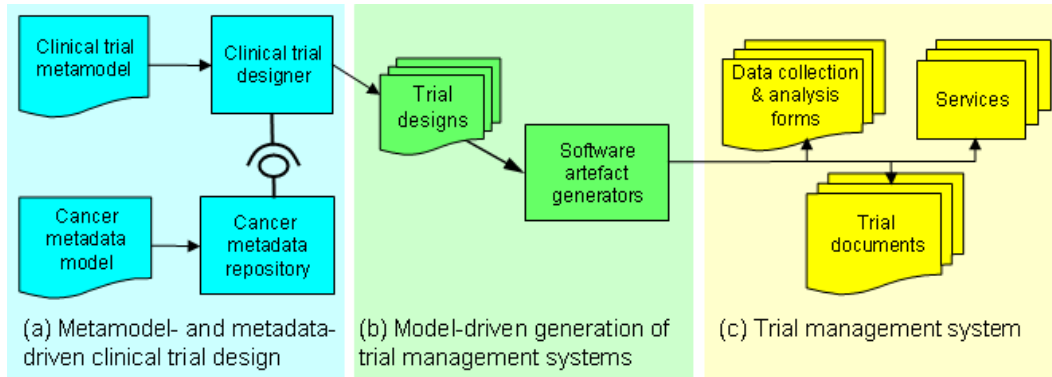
Clinical trial metamodel

Clinical trial designer

Cancer metadata model

Cancer metadata repository

(a) Metamodel- and metadata-driven clinical trial design

Trial designs

Software artefact generators

(b) Model-driven generation of trial management systems

Data collection & analysis forms

Services

Trial documents

(c) Trial management system